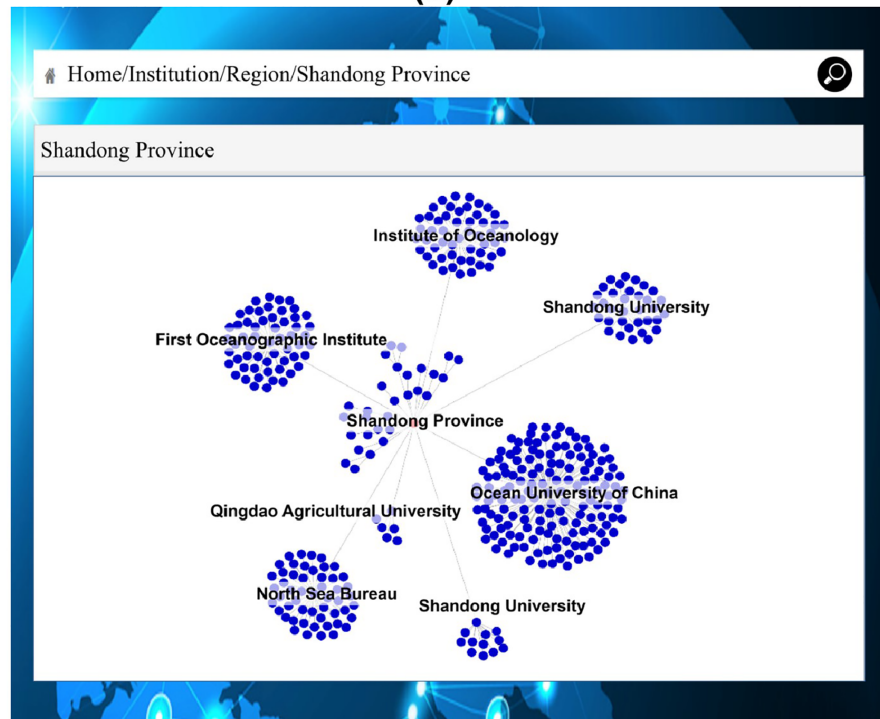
Home/Institution/Region/Shandong Province

Shandong Province

Institute of Oceanology

Shandong University

First Oceanographic Institute

Shandong Province

Ocean University of China

Qingdao Agricultural University

North Sea Bureau

Shandong University